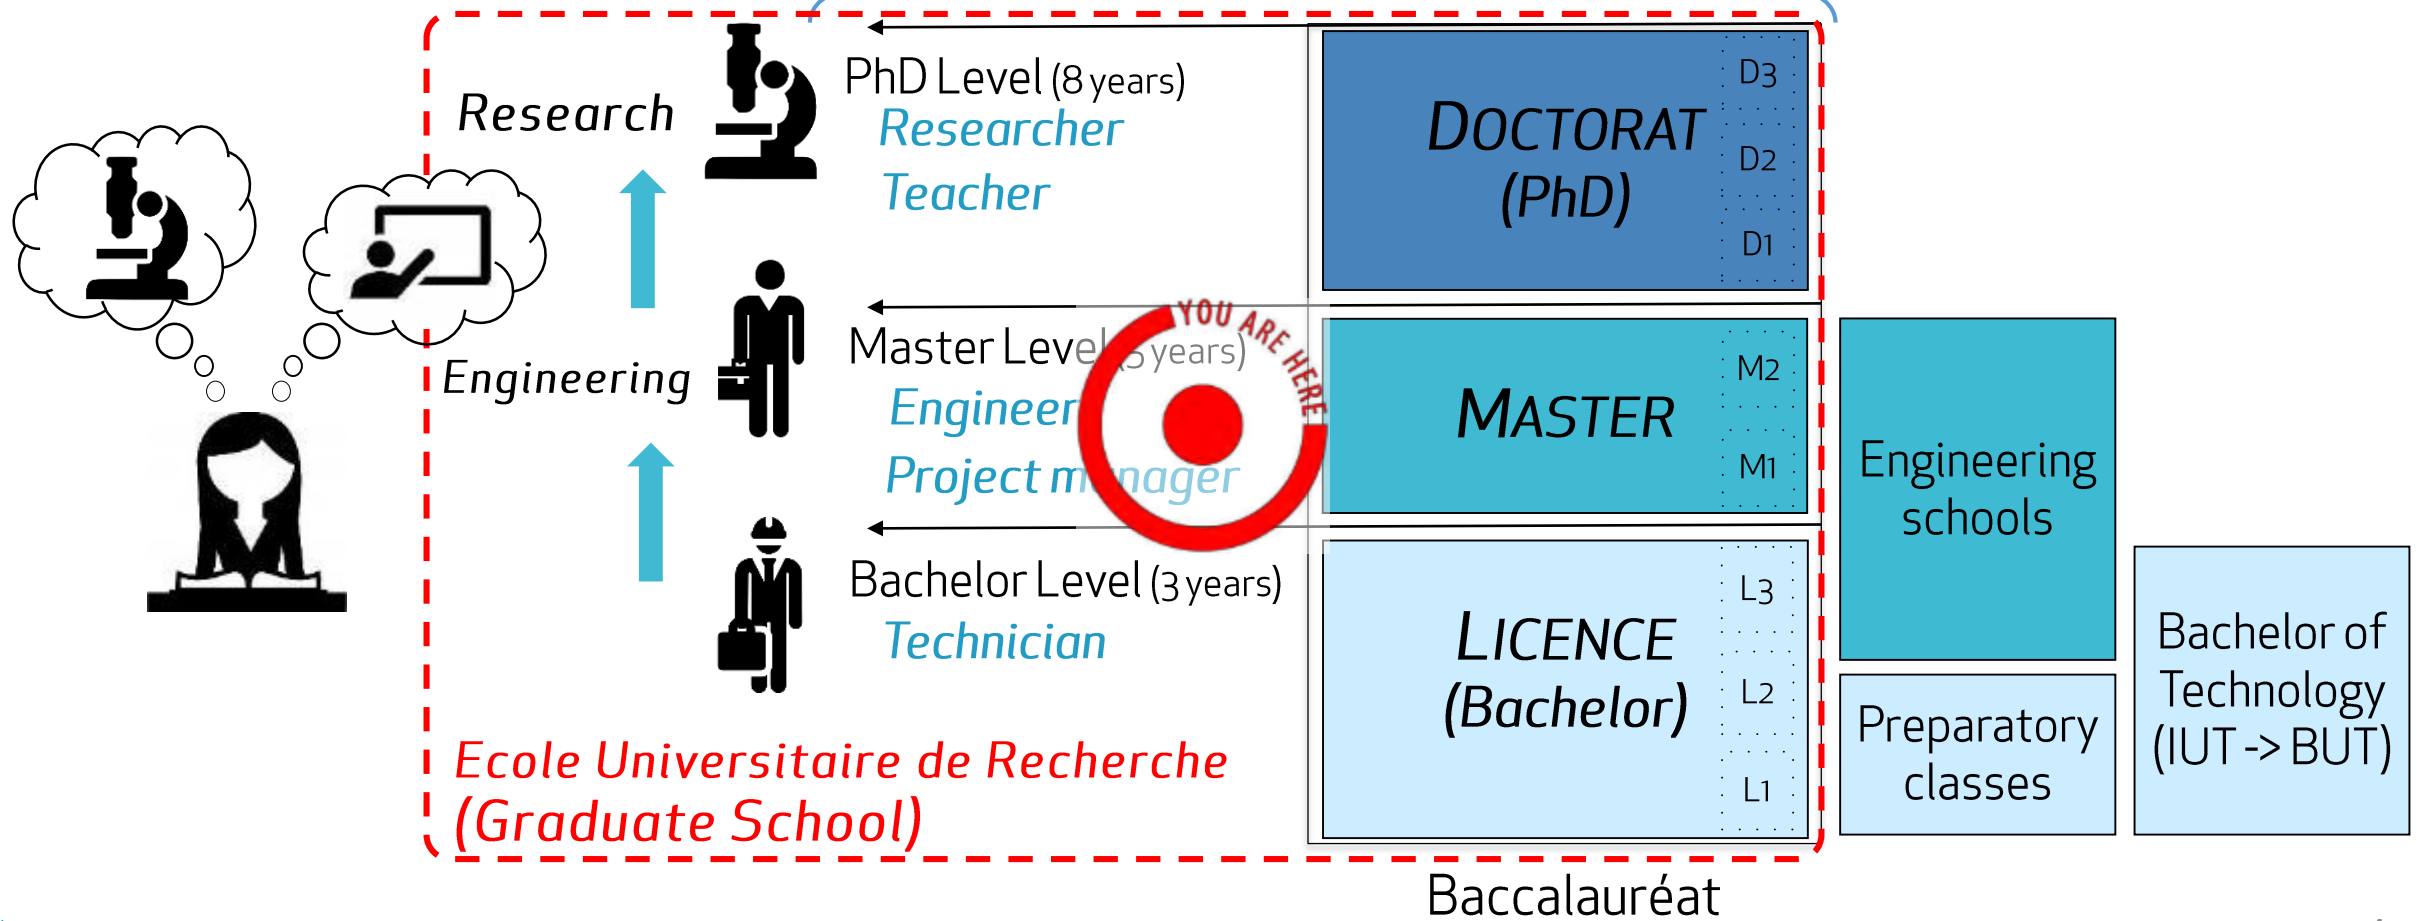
Research

Engineering

PhD Level (8 years)
Researcher
Teacher

Master Level (5 years)
Engineer
Project manager

YOU ARE HERE

Bachelor Level (3 years)
Technician

Ecole Universitaire de Recherche (Graduate School)

DOCTORAT (PhD)
D3
D2
D1

MASTER
M2
M1

LICENCE (Bachelor)
L3
L2
L1

Engineering schools

Preparatory classes

Bachelor of Technology (IUT -> BUT)

Baccalauréat